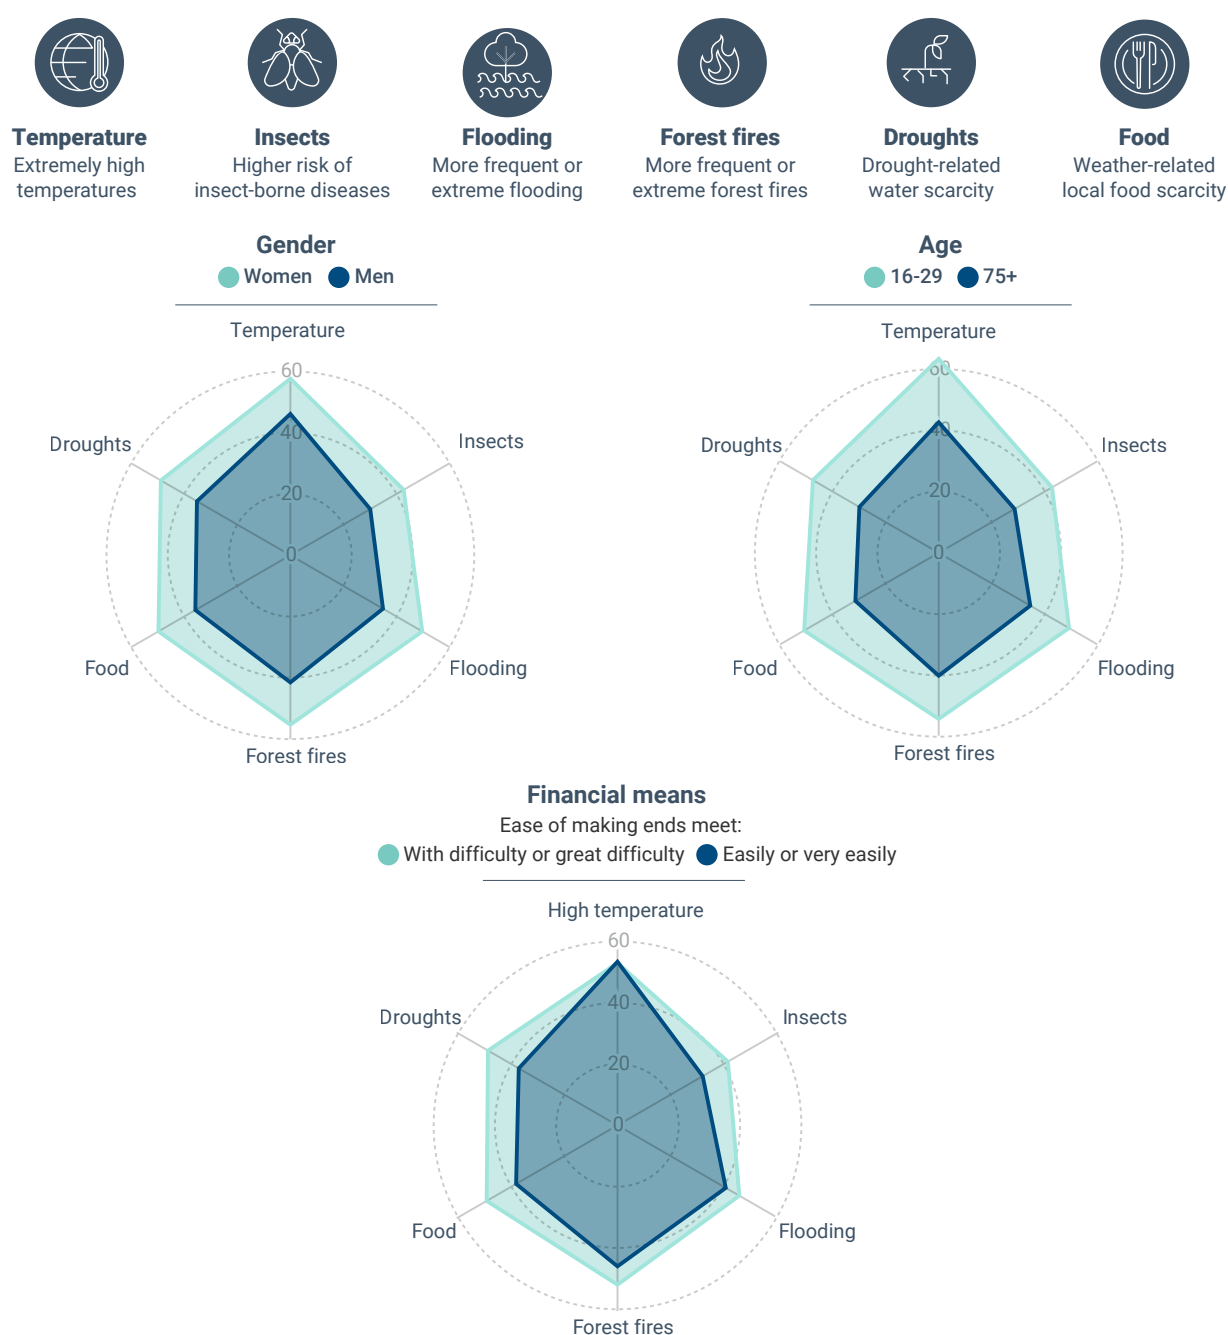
Temperature
Extremely high temperatures

Insects
Higher risk of insect-borne diseases

Flooding
More frequent or extreme flooding

Forest fires
More frequent or extreme forest fires

Droughts
Drought-related water scarcity

Food
Weather-related local food scarcity

Gender
Women Men

Temperature
60
40
20
0
Insects
Flooding
Forest fires
Food
Droughts

Age
16-29 75+

Temperature
60
40
20
0
Insects
Flooding
Forest fires
Food
Droughts

Financial means
Ease of making ends meet:
With difficulty or great difficulty Easily or very easily

High temperature
60
40
20
0
Insects
Flooding
Forest fires
Food
Droughts